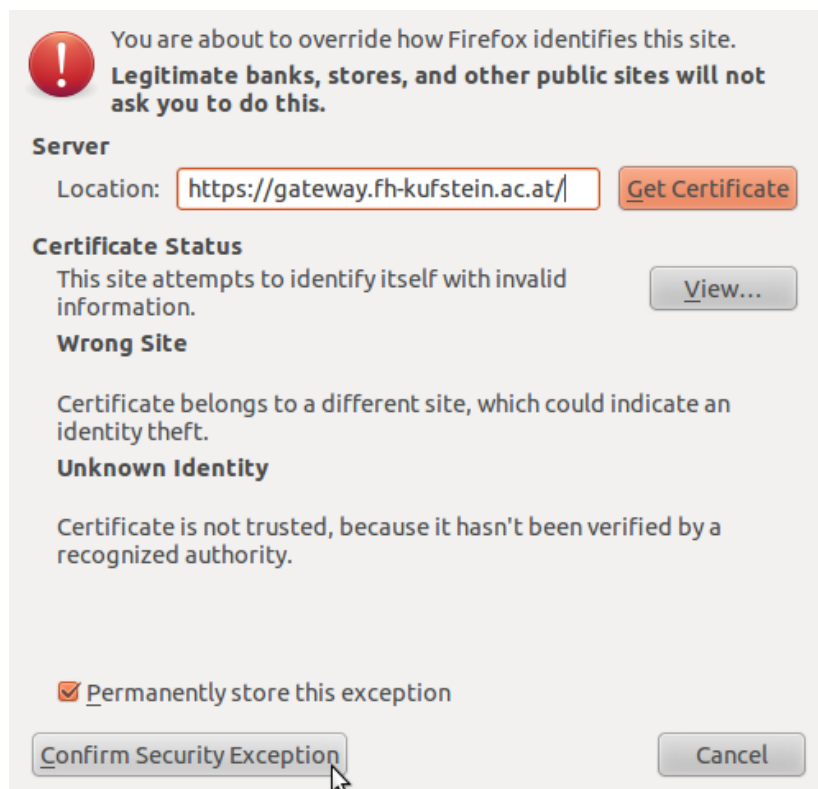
You are about to override how Firefox identifies this site.

**Legitimate banks, stores, and other public sites will not ask you to do this.**

**Server**

Location: https://gateway.fh-kufstein.ac.at/

Get Certificate

**Certificate Status**

This site attempts to identify itself with invalid information.

View...

**Wrong Site**

Certificate belongs to a different site, which could indicate an identity theft.

**Unknown Identity**

Certificate is not trusted, because it hasn't been verified by a recognized authority.

Permanently store this exception

Confirm Security Exception

Cancel